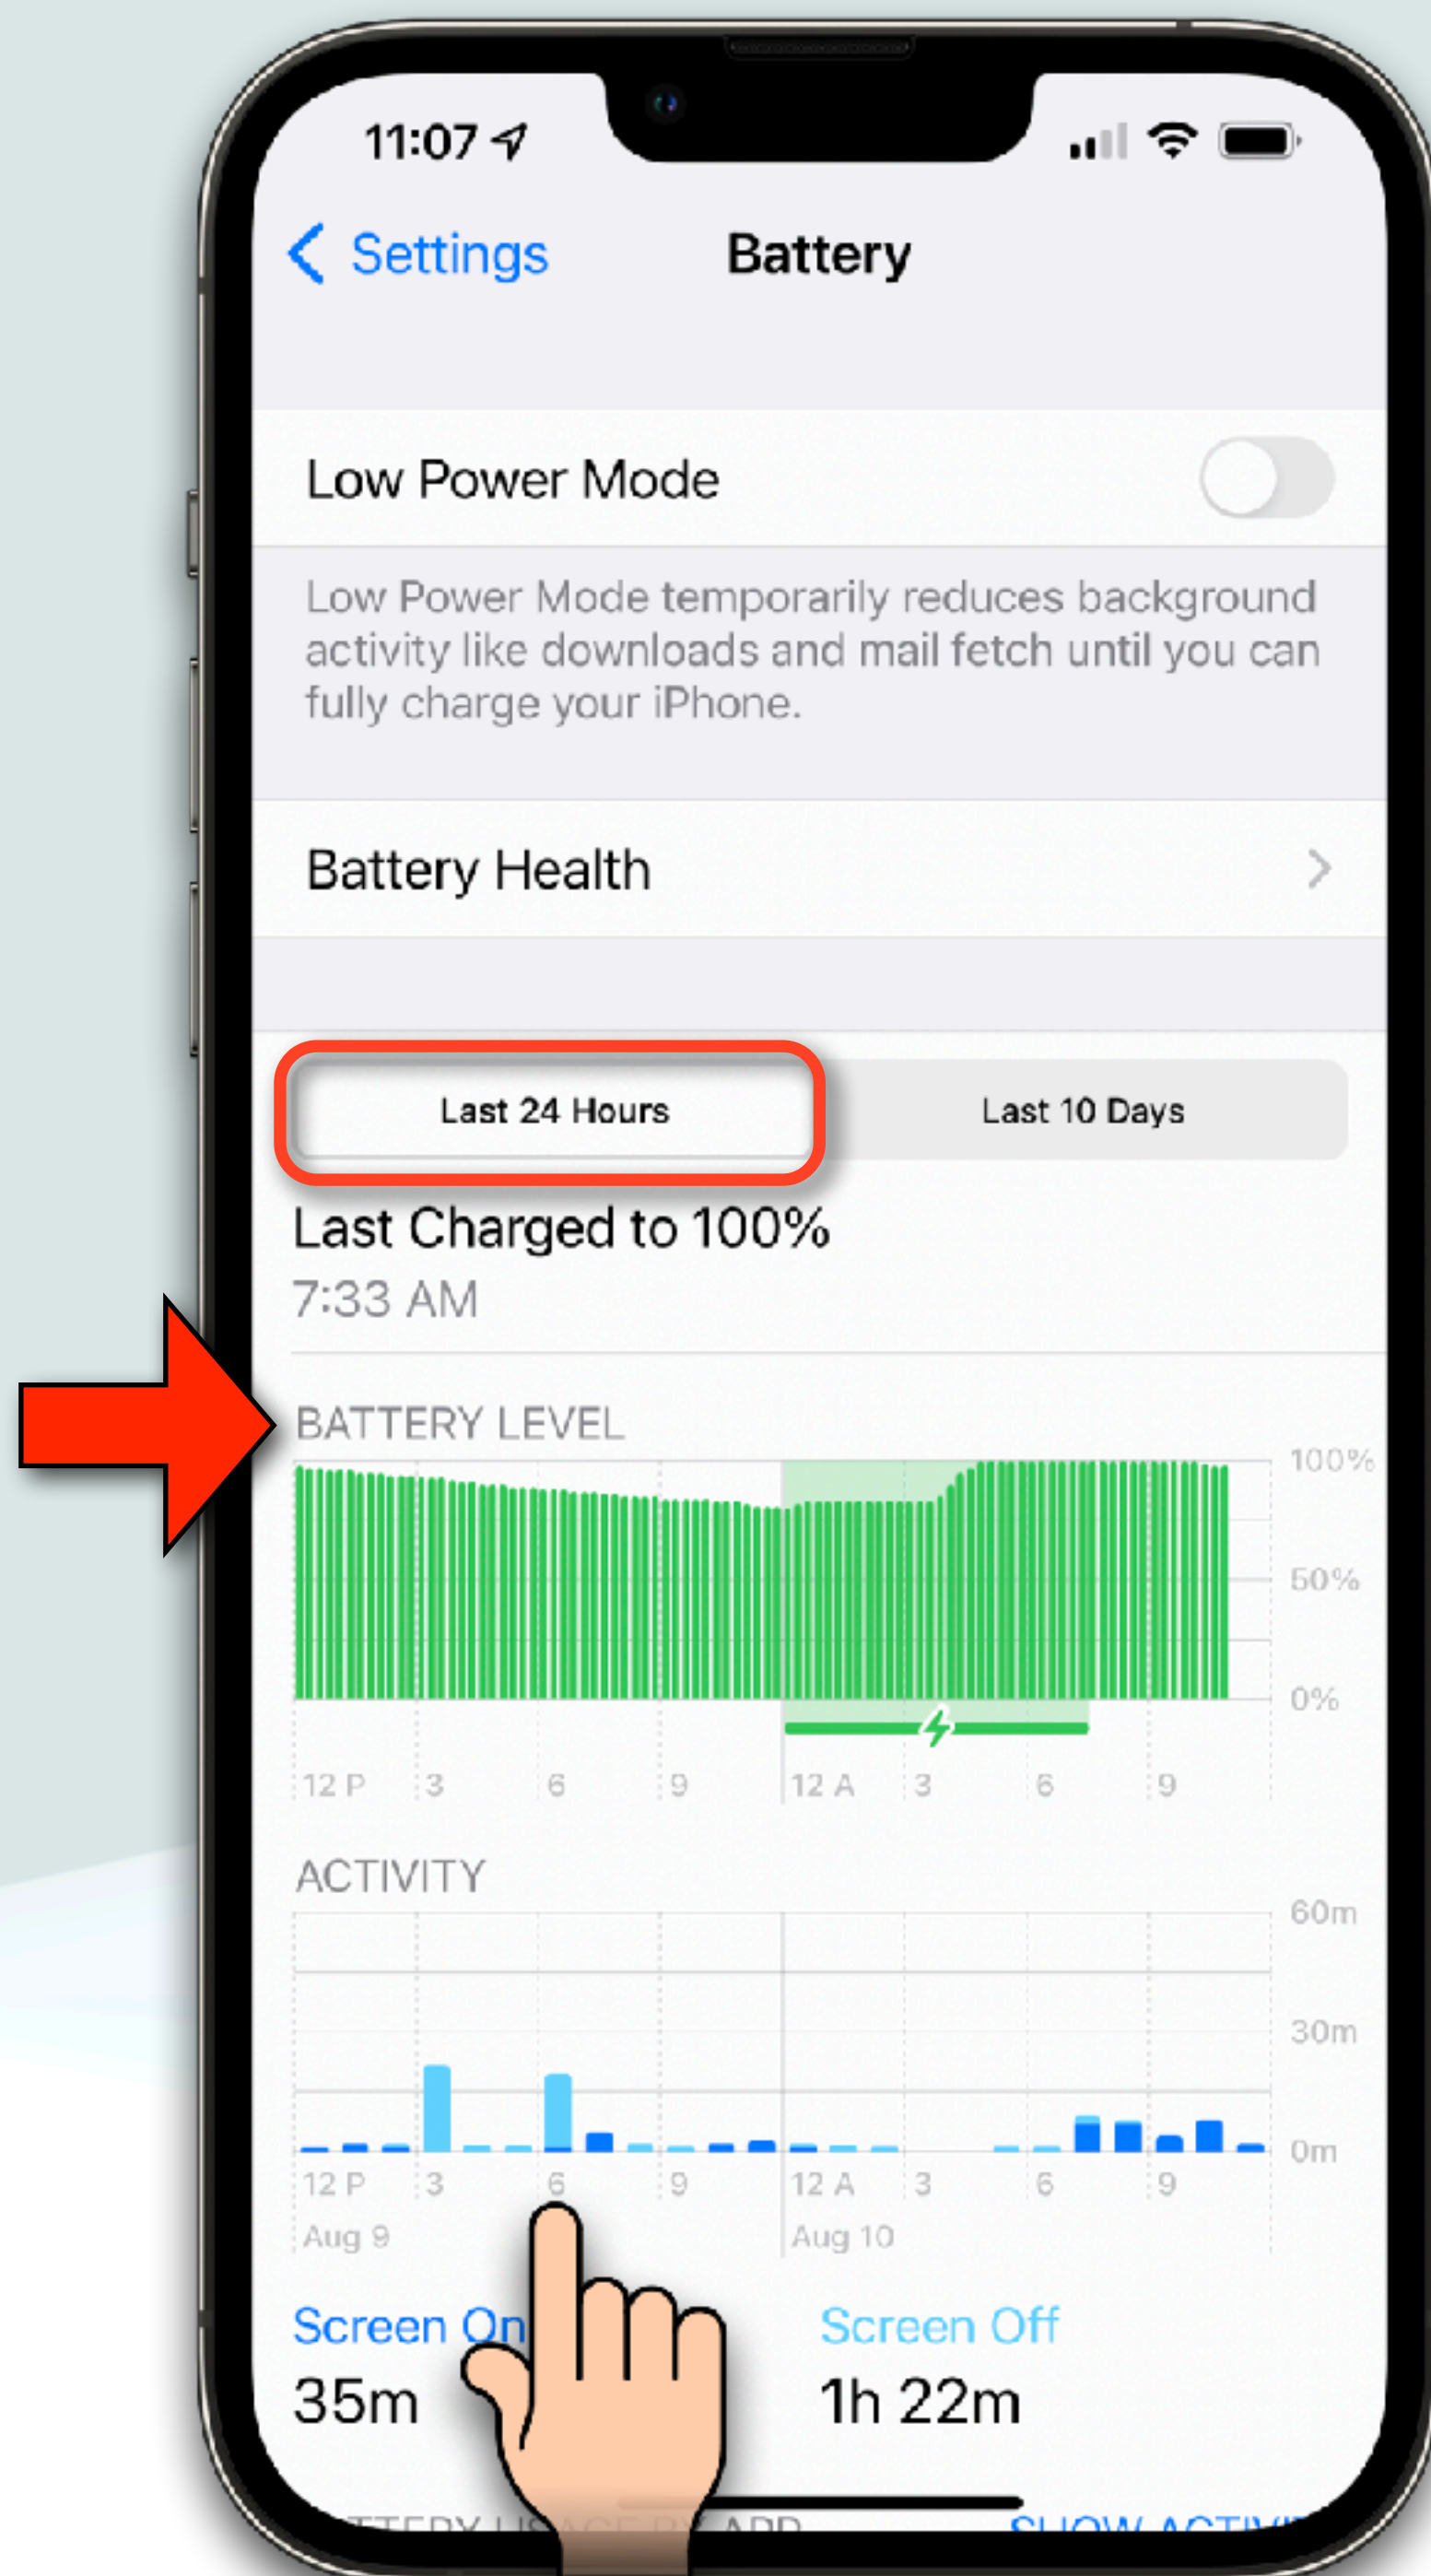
11:07

Settings

Battery

Low Power Mode

Low Power Mode temporarily reduces background activity like downloads and mail fetch until you can fully charge your iPhone.

Battery Health

Last 24 Hours

Last 10 Days

Last Charged to 100%

7:33 AM

BATTERY LEVEL

100%

50%

0%

12 P 3 6 9 12 A 3 6 9

ACTIVITY

60m

30m

0m

12 P 3 6 9 12 A 3 6 9

Aug 9 Aug 10

Screen On

35m

Screen Off

1h 22m

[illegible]